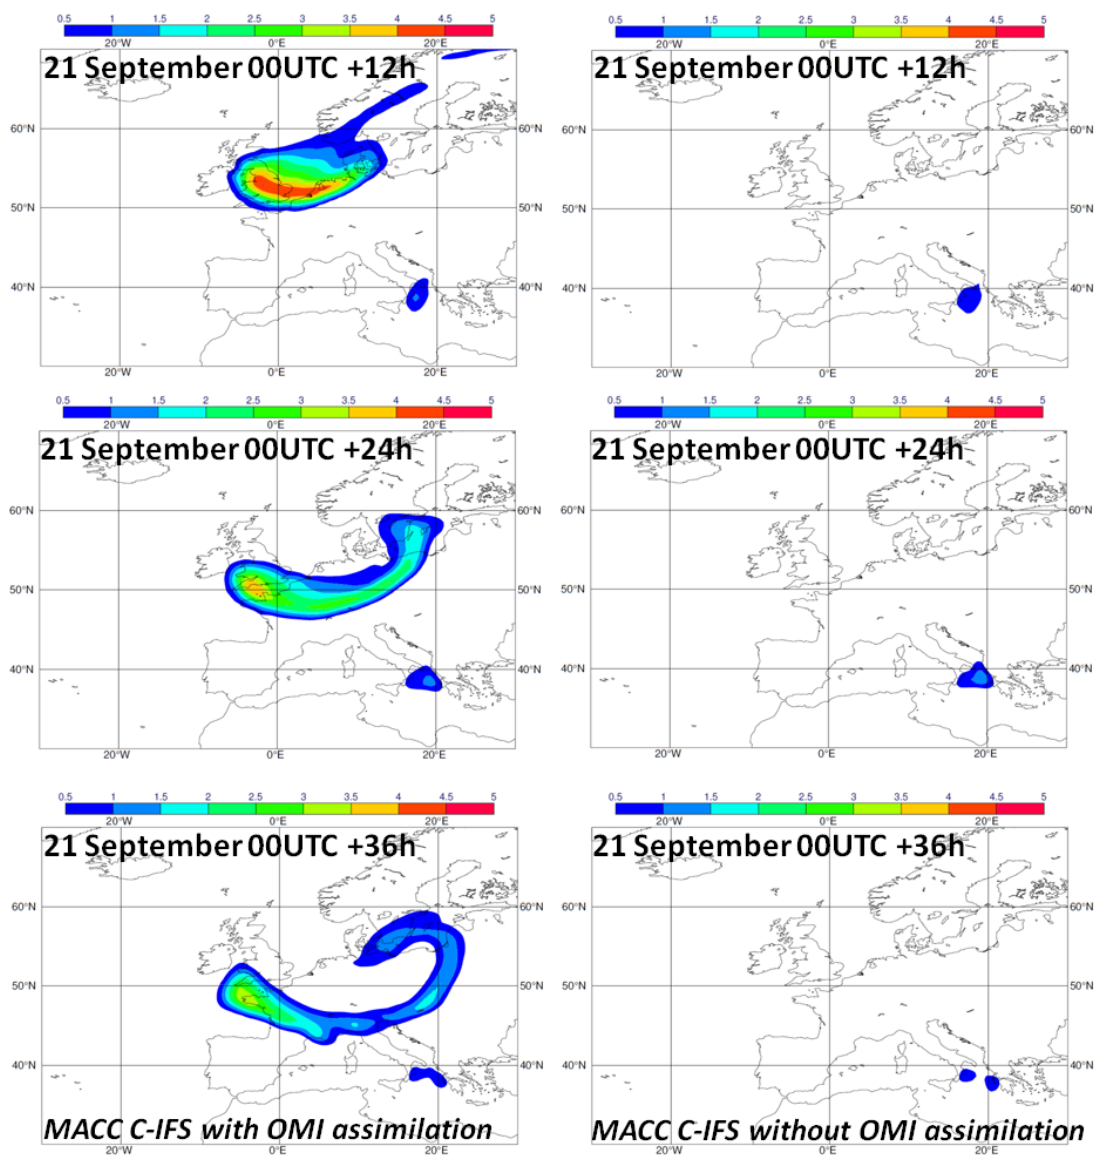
0.5 1 1.5 2 2.5 3 3.5 4 4.5 5

20°W 0°E 20°E

21 September 00UTC +12h

60°N 50°N 40°N

60°N 50°N 40°N

20°W 0°E 20°E

0.5 1 1.5 2 2.5 3 3.5 4 4.5 5

20°W 0°E 20°E

21 September 00UTC +12h

60°N 50°N 40°N

60°N 50°N 40°N

20°W 0°E 20°E

0.5 1 1.5 2 2.5 3 3.5 4 4.5 5

20°W 0°E 20°E

21 September 00UTC +24h

60°N 50°N 40°N

60°N 50°N 40°N

20°W 0°E 20°E

0.5 1 1.5 2 2.5 3 3.5 4 4.5 5

20°W 0°E 20°E

21 September 00UTC +24h

60°N 50°N 40°N

60°N 50°N 40°N

20°W 0°E 20°E

0.5 1 1.5 2 2.5 3 3.5 4 4.5 5

20°W 0°E 20°E

21 September 00UTC +36h

60°N 50°N 40°N

60°N 50°N 40°N

MACC C-IFS with OMI assimilation

20°W 0°E 20°E

0.5 1 1.5 2 2.5 3 3.5 4 4.5 5

20°W 0°E 20°E

21 September 00UTC +36h

60°N 50°N 40°N

60°N 50°N 40°N

MACC C-IFS without OMI assimilation

20°W 0°E 20°E